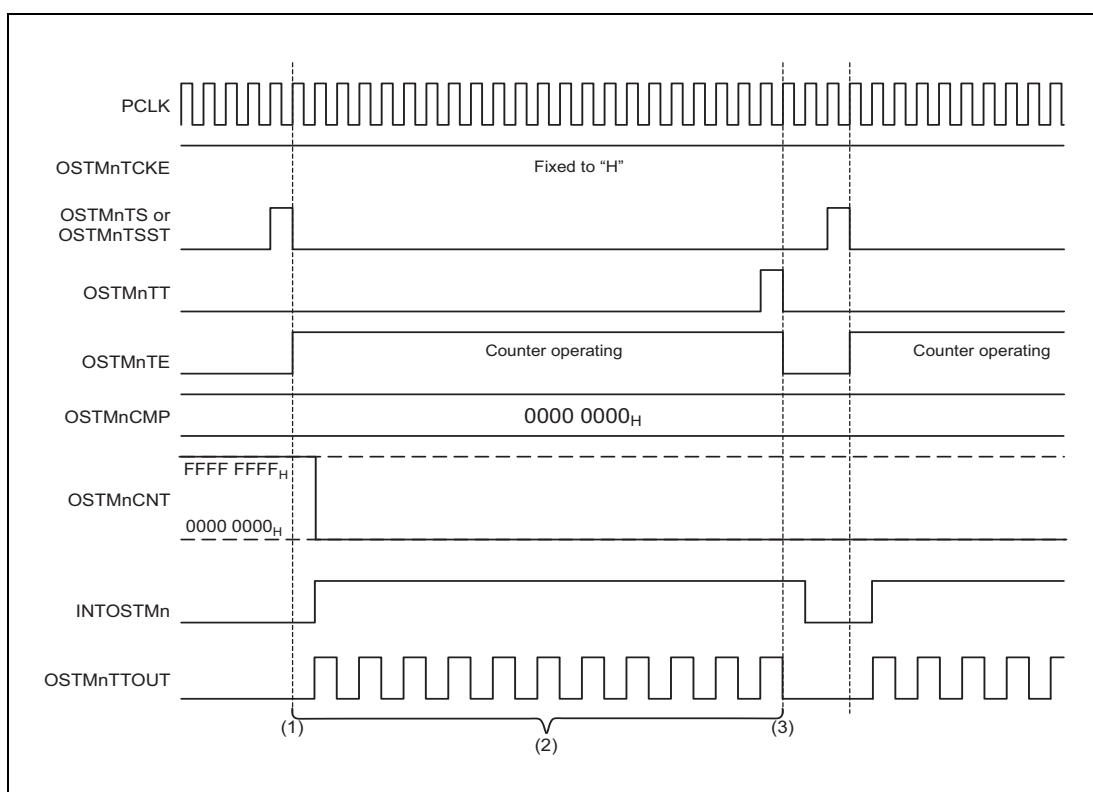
PCLK

OSTMnTCKE

Fixed to “H”

OSTMnTS or OSTMnTSST

OSTMnTT

OSTMnTE

Counter operating

Counter operating

OSTMnCMP

0000 $0000_H$

OSTMnCNT

FFFF $FFFF_H$

0000 $0000_H$

INTOSTMn

OSTMnTTOUT

(1)

(2)

(3)